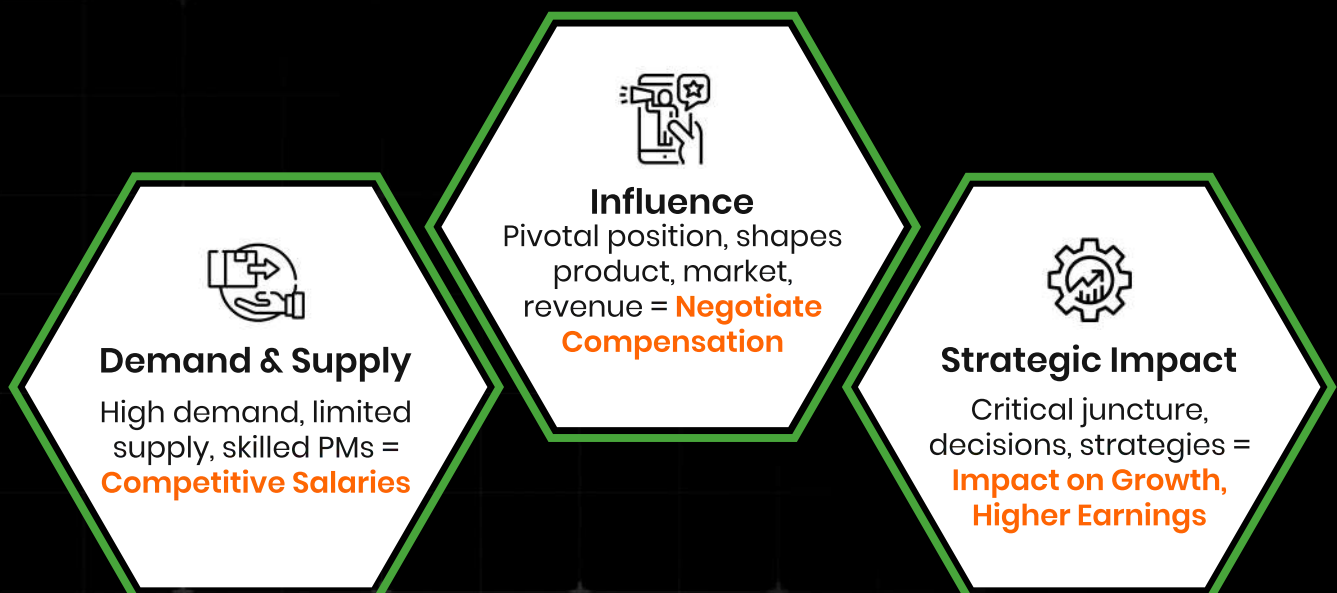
Demand & Supply

High demand, limited supply, skilled PMs = Competitive Salaries

Influence

Pivotal position, shapes product, market, revenue = Negotiate Compensation

Strategic Impact

Critical juncture, decisions, strategies = Impact on Growth, Higher Earnings